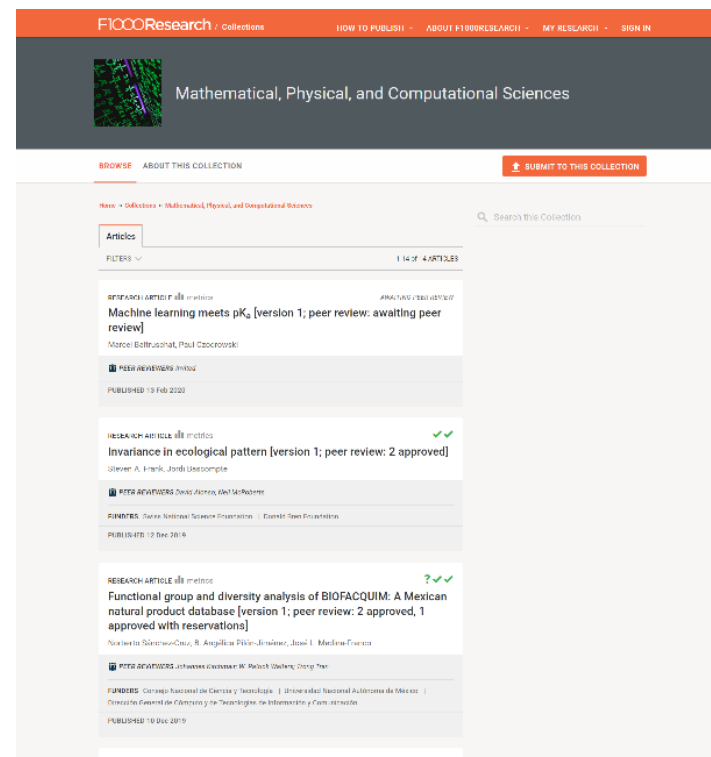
F1000Research / Collections

HOW TO PUBLISH ⌄ ABOUT F1000RESEARCH ⌄ MY RESEARCH ⌄ SIGN IN

Mathematical, Physical, and Computational Sciences

BROWSE ABOUT THIS COLLECTION

SUBMIT TO THIS COLLECTION

Home » Collections » Mathematical, Physical, and Computational Sciences

Search this Collection

Articles

FILTERS

1-14 of 14 ARTICLES

RESEARCH ARTICLE metrics AWAITING PEER REVIEW

Machine learning meets p$K_a$ [version 1; peer review: awaiting peer review]

Marcel Baltruschat, Paul Czodrowski

PEER REVIEWERS Invited

PUBLISHED 13 Feb 2020

RESEARCH ARTICLE metrics

Invariance in ecological pattern [version 1; peer review: 2 approved]

Steven A. Frank, Jordi Bascompte

PEER REVIEWERS David Alonso, Neil McRoberts

FUNDERS Swiss National Science Foundation | Donald Bren Foundation

PUBLISHED 12 Dec 2019

RESEARCH ARTICLE metrics

Functional group and diversity analysis of BIOFACQUIM: A Mexican natural product database [version 1; peer review: 2 approved, 1 approved with reservations]

Norberto Sánchez-Cruz, B. Angélica Pilón-Jiménez, José L. Medina-Franco

PEER REVIEWERS Johannes Kirchmair, W. Patrick Walters, Trang Tran

FUNDERS Consejo Nacional de Ciencia y Tecnología | Universidad Nacional Autónoma de México | Dirección General de Cómputo y de Tecnologías de Información y Comunicación

PUBLISHED 10 Dec 2019